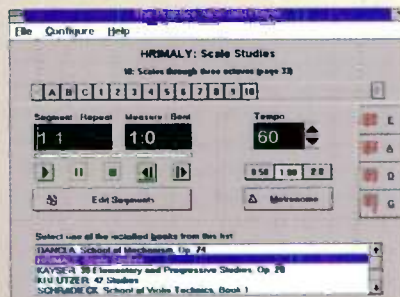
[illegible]

File Configure Help

HRIMALY: Scale Studies

10: Scales through three octaves (page 33)

A B C 1 2 3 4 5 6 7 8 9 10

Segment Repeat Measure Beat

1 1 1:0

Tempo

60

0.50 1.00 2.0

Edit Segments

Metronome

E

A

D

G

Select one of the installed books from this list

DANCLA: School of Mechanism, Op. 74

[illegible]

KAYSER: 36 Elementary and Progressive Studies, Op. 20

KREUTZER: 42 Studies

SCHRADIECK: School of Violin Technics, Book 1